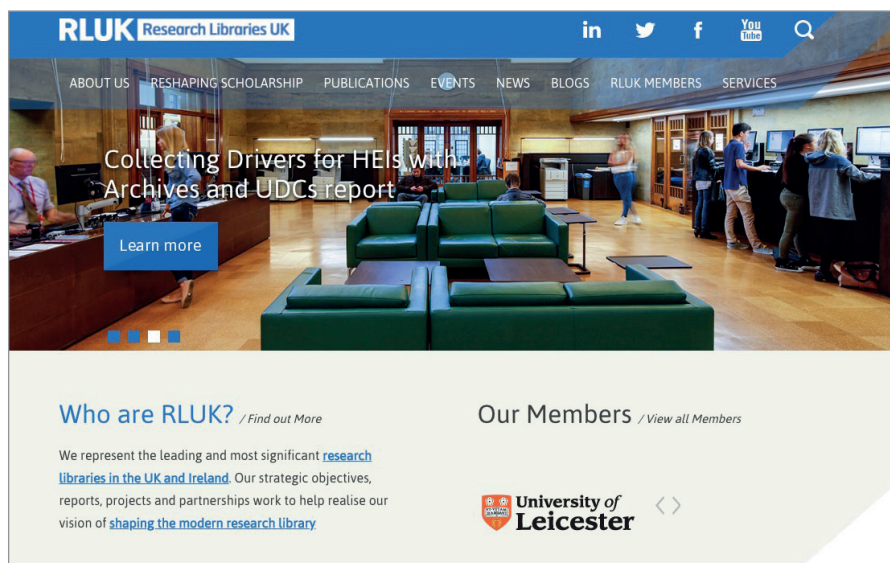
RLUK Research Libraries UK

in You Tube

ABOUT US RESHAPING SCHOLARSHIP PUBLICATIONS EVENTS NEWS BLOGS RLUK MEMBERS SERVICES

Collecting Drivers for HEIs with Archives and UDCs report

Learn more

Who are RLUK? / Find out More

We represent the leading and most significant research libraries in the UK and Ireland. Our strategic objectives, reports, projects and partnerships work to help realise our vision of shaping the modern research library

Our Members / View all Members

University of Leicester